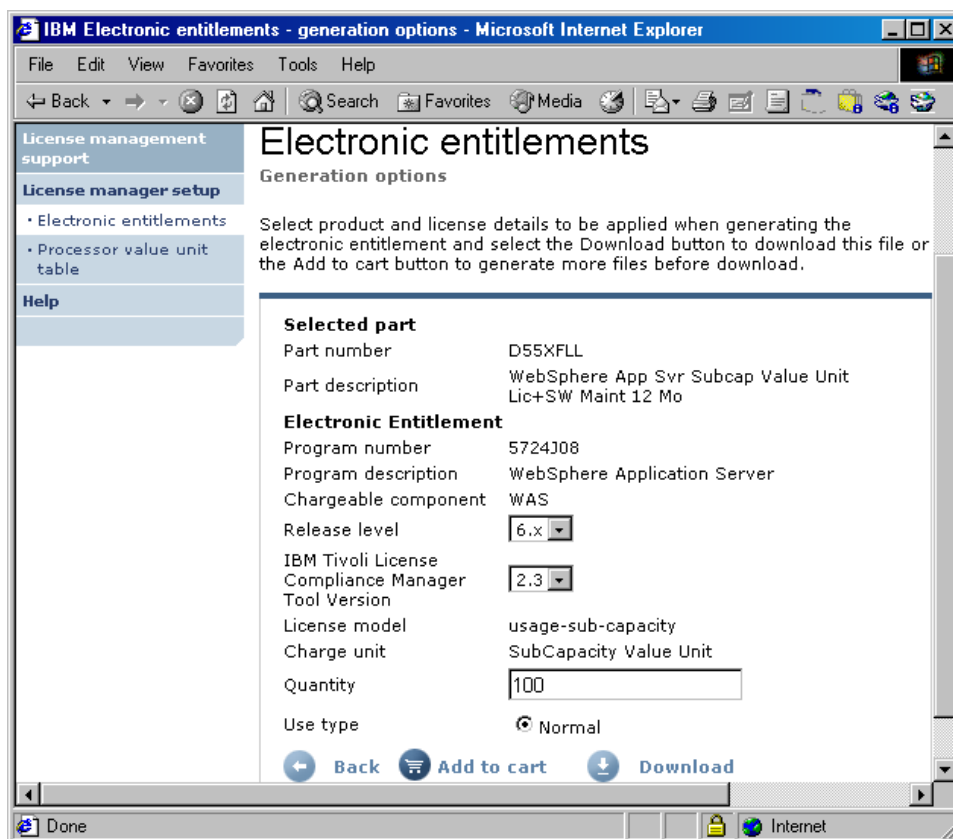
IBM Electronic entitlements - generation options - Microsoft Internet Explorer

File Edit View Favorites Tools Help

Back Search Favorites Media

License management support

License manager setup

· Electronic entitlements

· Processor value unit table

Help

Electronic entitlements

Generation options

Select product and license details to be applied when generating the electronic entitlement and select the Download button to download this file or the Add to cart button to generate more files before download.

| Selected part | |
|---|---|
| Part number | D55XFLL |
| Part description | WebSphere App Svr Subcap Value Unit Lic+SW Maint 12 Mo |
| Electronic Entitlement | |
| Program number | 5724J08 |
| Program description | WebSphere Application Server |
| Chargeable component | WAS |
| Release level | 6.x |
| IBM Tivoli License Compliance Manager Tool Version | 2.3 |
| License model | usage-sub-capacity |
| Charge unit | SubCapacity Value Unit |
| Quantity | 100 |
| Use type | Normal |

Back Add to cart Download

Done Internet